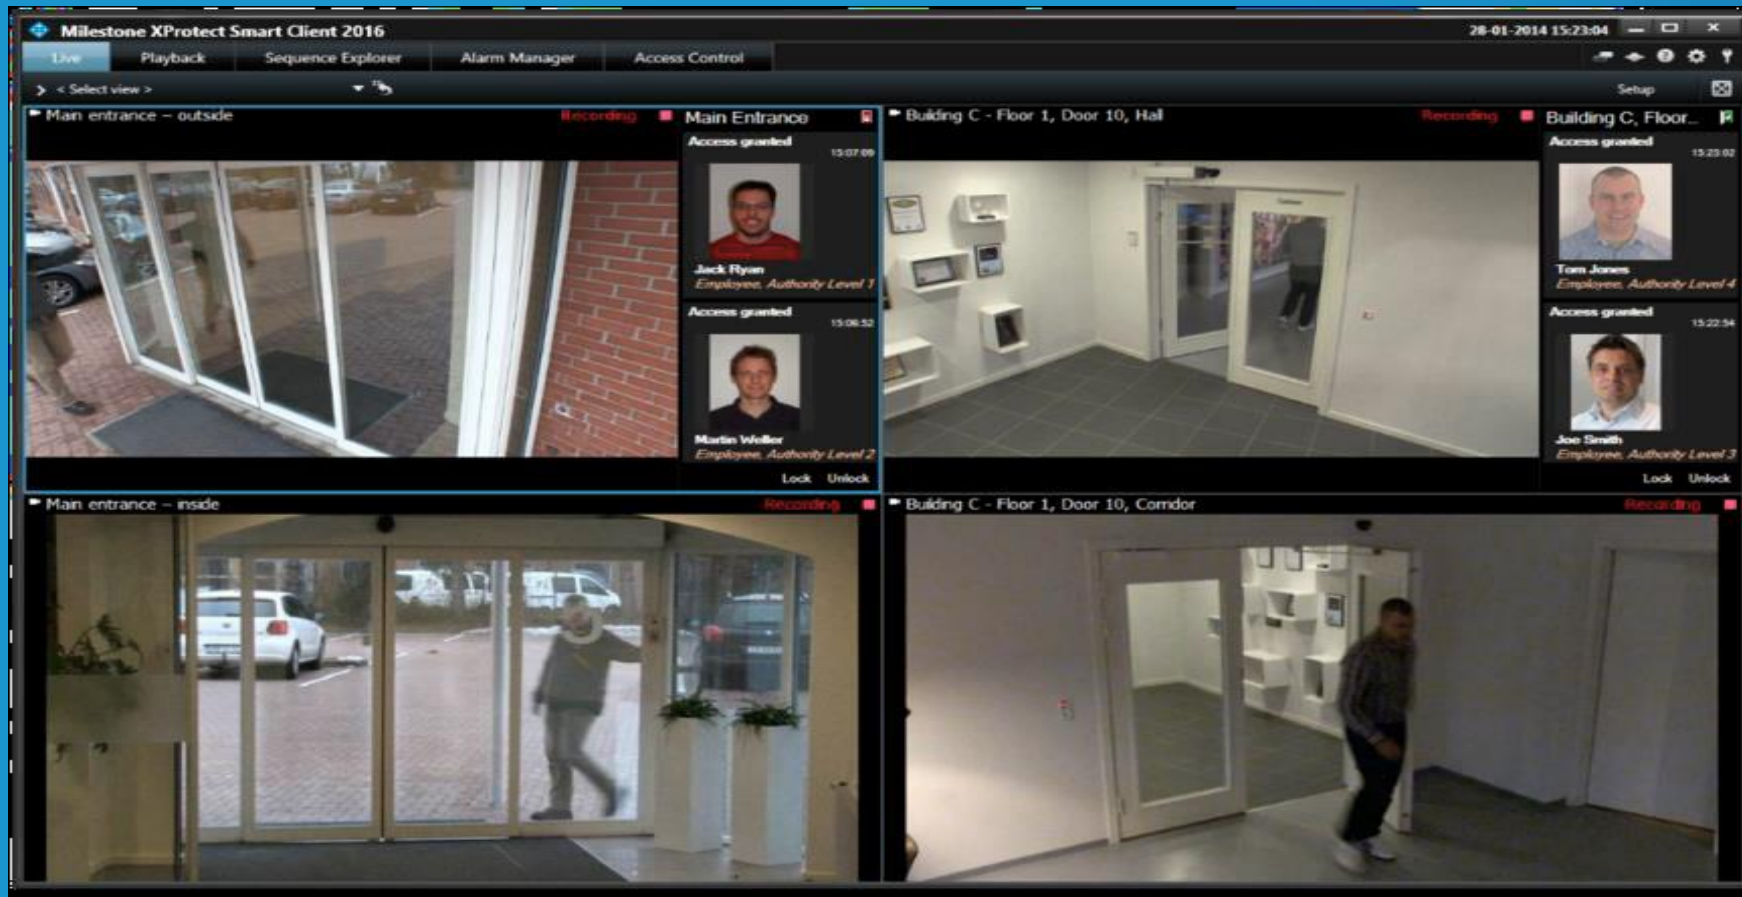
Milestone XProtect Smart Client 2016

28-01-2014 15:23:04

Live
Playback
Sequence Explorer
Alarm Manager
Access Control

< Select view >

Setup

Main entrance – outside
Recording

Main Entrance

Access granted
15:07:09
Jack Ryan
Employee, Authority Level 1

Access granted
15:06:52
Martin Weller
Employee, Authority Level 2

Lock
Unlock

Building C - Floor 1, Door 10, Hall
Recording

Building C, Floor...

Access granted
15:23:02
Tom Jones
Employee, Authority Level 4

Access granted
15:22:54
Joe Smith
Employee, Authority Level 3

Lock
Unlock

Main entrance – inside
Recording

Building C - Floor 1, Door 10, Corridor
Recording